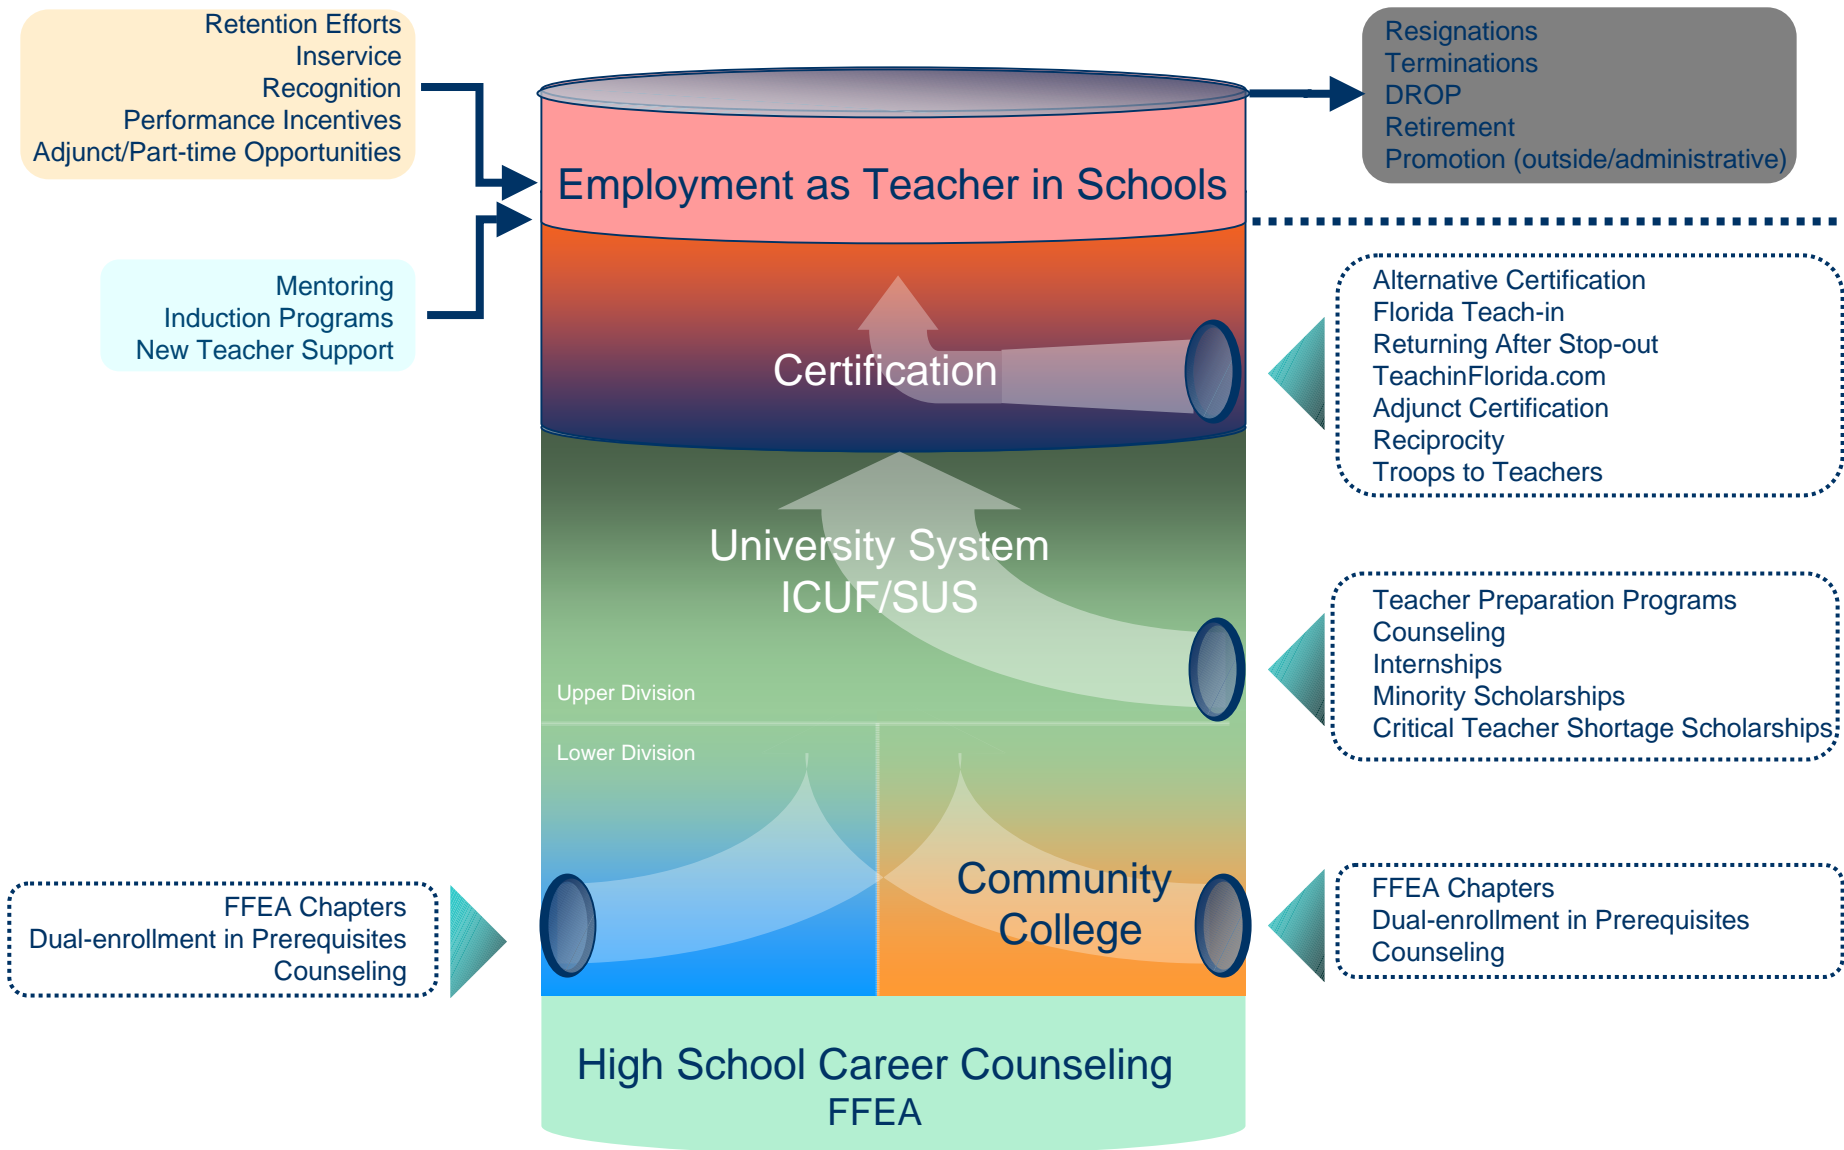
Retention Efforts
Inservice
Recognition
Performance Incentives
Adjunct/Part-time Opportunities

Resignations
Terminations
DROP
Retirement
Promotion (outside/administrative)

Employment as Teacher in Schools

Mentoring
Induction Programs
New Teacher Support

Certification

Alternative Certification
Florida Teach-in
Returning After Stop-out
TeachinFlorida.com
Adjunct Certification
Reciprocity
Troops to Teachers

University System
ICUF/SUS

Upper Division

Teacher Preparation Programs
Counseling
Internships
Minority Scholarships
Critical Teacher Shortage Scholarships

Lower Division

Community College

FFEA Chapters
Dual-enrollment in Prerequisites
Counseling

FFEA Chapters
Dual-enrollment in Prerequisites
Counseling

High School Career Counseling
FFEA